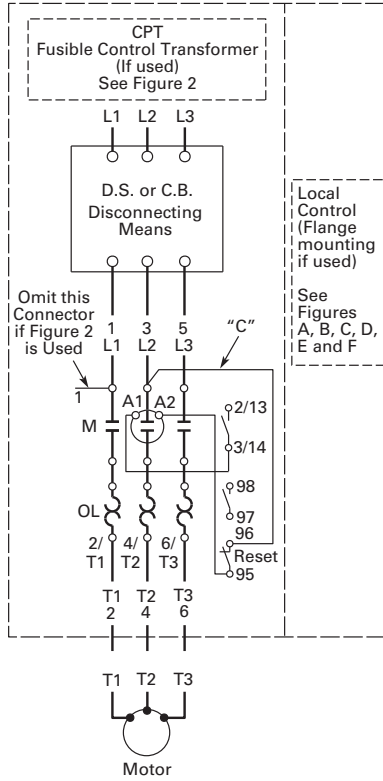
CPT
Fusible Control Transformer (If used)
See Figure 2

L1 L2 L3

D.S. or C.B.
Disconnecting Means

Local Control (Flange mounting if used)

See Figures A, B, C, D, E and F

Omit this Connector if Figure 2 is Used

1 L1
3 L2
5 L3

"C"

1

A1 A2

M

2/13

3/14

98

97

96

OL

Reset

95

2/ T1
4/ T2
6/ T3

T1 2
T2 4
T3 6

T1 T2 T3

Motor